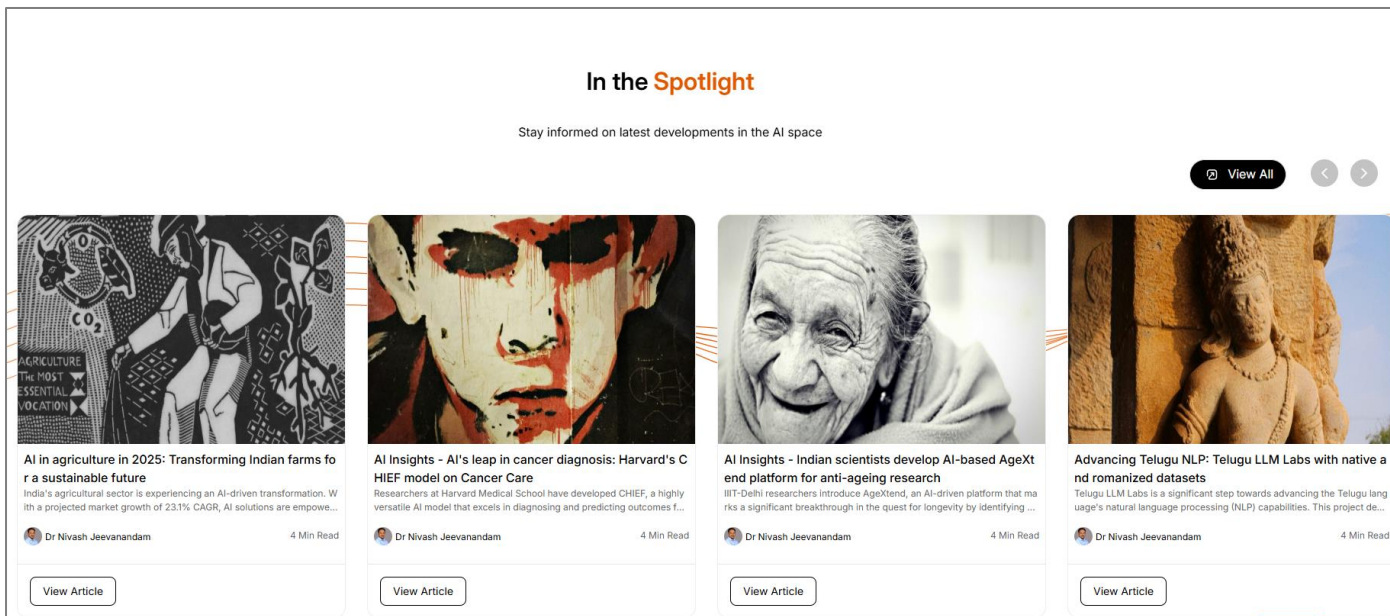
In the Spotlight

Stay informed on latest developments in the AI space

View All

$CO_2$
AGRICULTURE THE MOST ESSENTIAL VOCATION

AI in agriculture in 2025: Transforming Indian farms for a sustainable future
India's agricultural sector is experiencing an AI-driven transformation. With a projected market growth of 23.1% CAGR, AI solutions are empowe...
Dr Nivash Jeevanandam 4 Min Read
View Article

AI Insights - AI's leap in cancer diagnosis: Harvard's CHIEF model on Cancer Care
Researchers at Harvard Medical School have developed CHIEF, a highly versatile AI model that excels in diagnosing and predicting outcomes f...
Dr Nivash Jeevanandam 4 Min Read
View Article

AI Insights - Indian scientists develop AI-based AgeXtend platform for anti-ageing research
IIIT-Delhi researchers introduce AgeXtend, an AI-driven platform that marks a significant breakthrough in the quest for longevity by identifying ...
Dr Nivash Jeevanandam 4 Min Read
View Article

Advancing Telugu NLP: Telugu LLM Labs with native and romanized datasets
Telugu LLM Labs is a significant step towards advancing the Telugu language's natural language processing (NLP) capabilities. This project de...
Dr Nivash Jeevanandam 4 Min Read
View Article